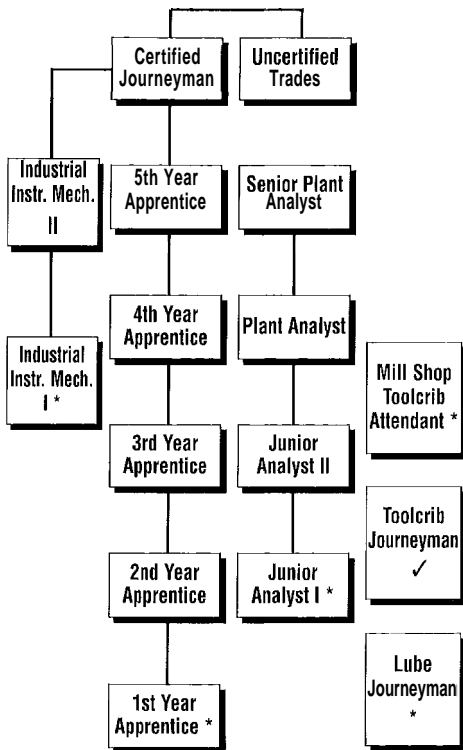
Certified Journeyman

Uncertified Trades

Industrial Instr. Mech. II

Industrial Instr. Mech. I *

5th Year Apprentice

4th Year Apprentice

3rd Year Apprentice

2nd Year Apprentice

1st Year Apprentice *

Senior Plant Analyst

Plant Analyst

Junior Analyst II

Junior Analyst I *

Mill Shop Toolcrib Attendant *

Toolcrib Journeyman ✓

Lube Journeyman *